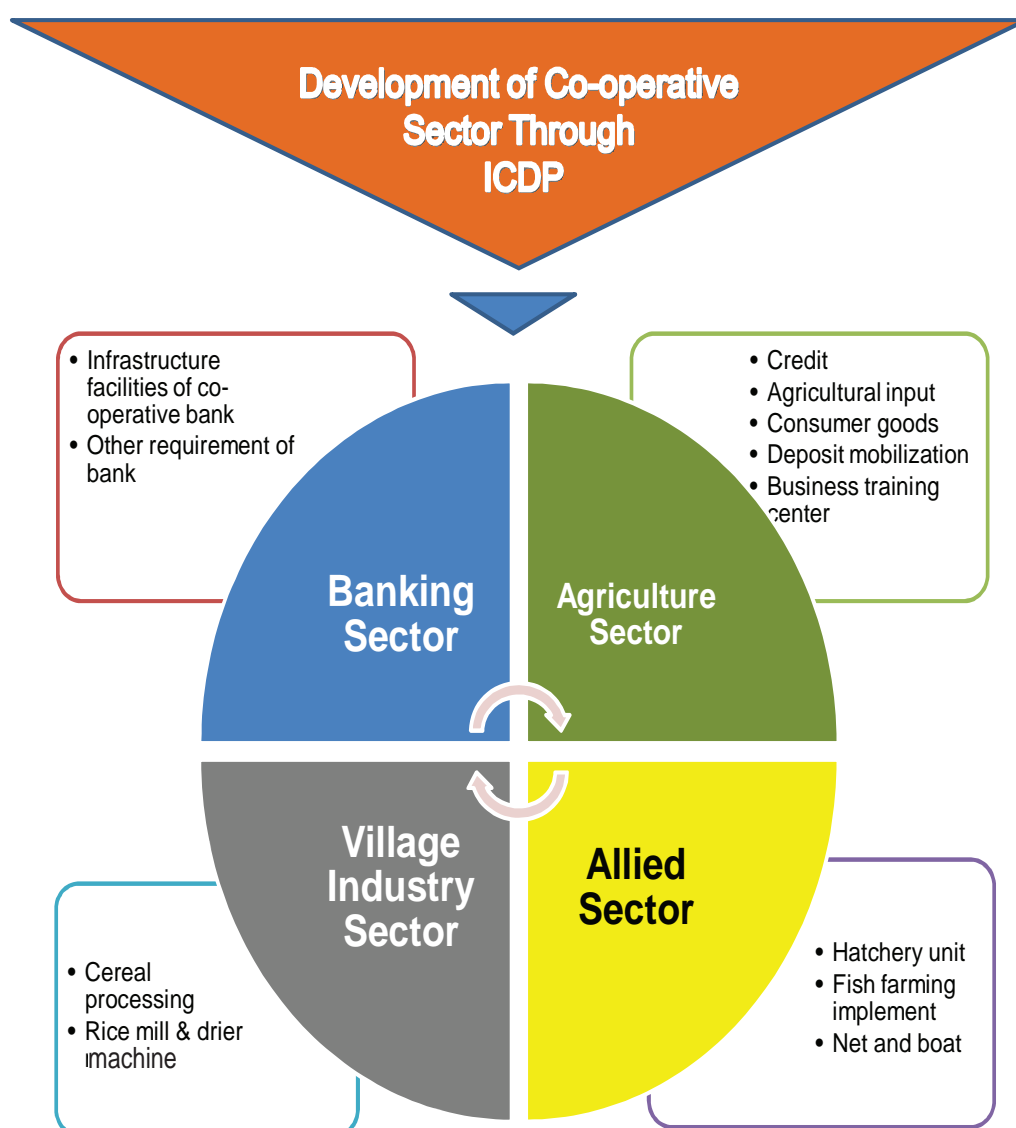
Development of Co-operative Sector Through ICDP

- Infrastructure facilities of co-operative bank
- Other requirement of bank

- Credit
- Agricultural input
- Consumer goods
- Deposit mobilization
- Business training center

Banking Sector

Agriculture Sector

Village Industry Sector

Allied Sector

- Cereal processing
- Rice mill & drier machine

- Hatchery unit
- Fish farming implement
- Net and boat